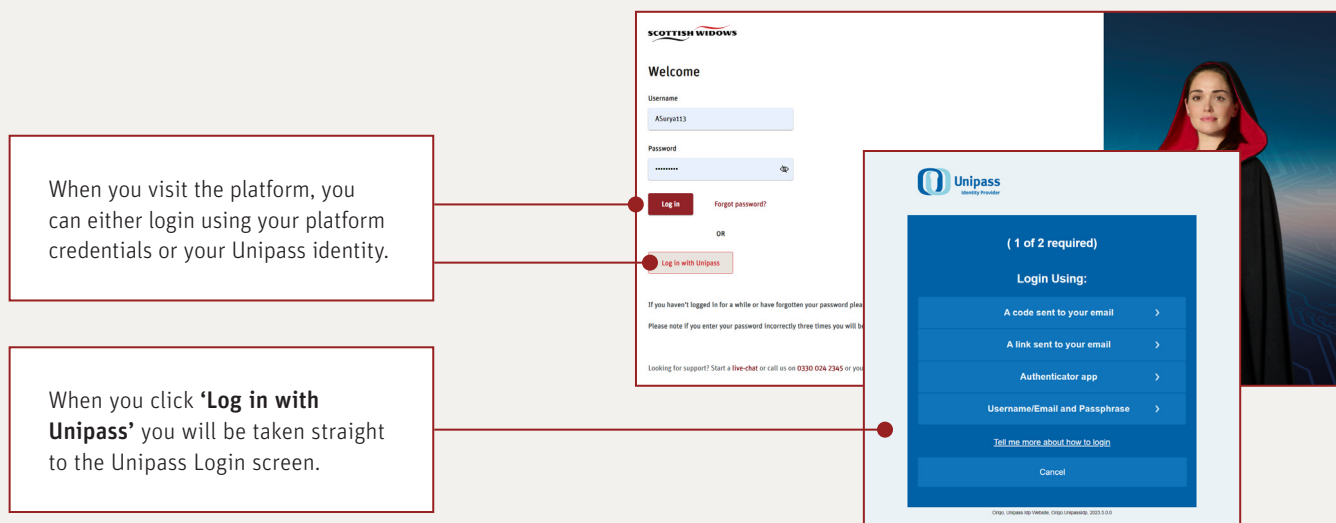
When you visit the platform, you can either login using your platform credentials or your Unipass identity.

When you click **'Log in with Unipass'** you will be taken straight to the Unipass Login screen.

SCOTTISH WIDOWS

Welcome

Username

ASurya113

Password

•••••••••

Log in

Forgot password?

OR

Log in with Unipass

If you haven't logged in for a while or have forgotten your password plea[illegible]

Please note if you enter your password incorrectly three times you will b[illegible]

Looking for support? Start a live-chat or call us on 0330 024 2345 or you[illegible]

Unipass
Identity Provider

( 1 of 2 required)

Login Using:

A code sent to your email ›

A link sent to your email ›

Authenticator app ›

Username/Email and Passphrase ›

Tell me more about how to login

Cancel

Origo, Unipass Idp Website, Origo UnipassIdp, 2023.5.0.0